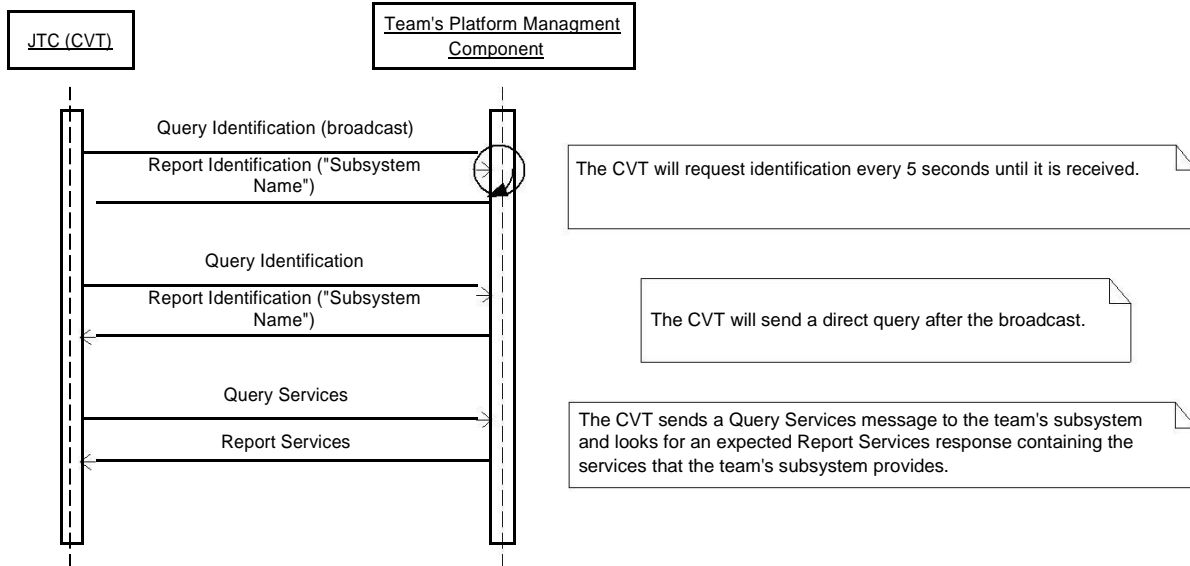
JTC (CVT)

Team's Platform Managment Component

Query Identification (broadcast)

Report Identification ("Subsystem Name")

The CVT will request identification every 5 seconds until it is received.

Query Identification

Report Identification ("Subsystem Name")

The CVT will send a direct query after the broadcast.

Query Services

Report Services

The CVT sends a Query Services message to the team's subsystem and looks for an expected Report Services response containing the services that the team's subsystem provides.